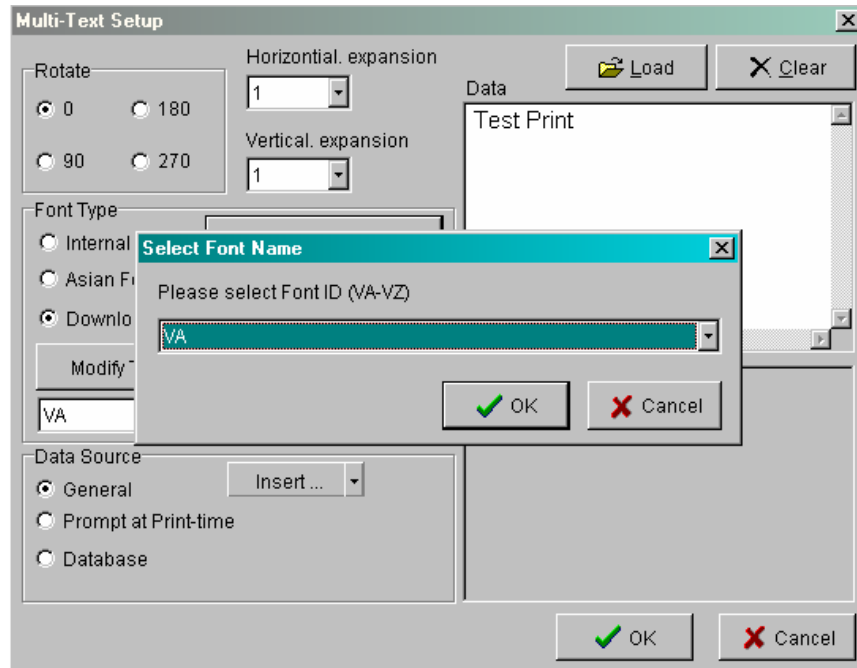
Multi-Text Setup

Rotate
0
180
90
270

Horizontial. expansion
1

Vertical. expansion
1

Load
Clear

Data
Test Print

Font Type
Internal
Asian F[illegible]
Downlo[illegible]
Modify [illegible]
VA

Select Font Name
Please select Font ID (VA-VZ)
VA
OK
Cancel

Data Source
General
Prompt at Print-time
Database
Insert ...

OK
Cancel